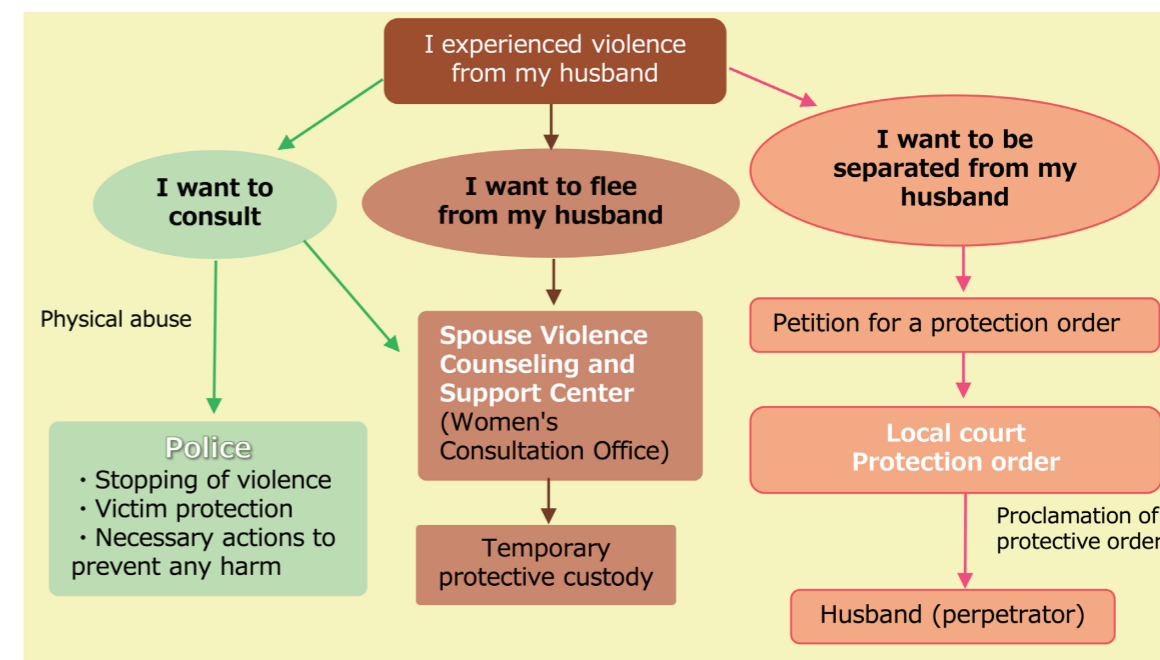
I experienced violence from my husband

I want to consult

I want to flee from my husband

I want to be separated from my husband

Physical abuse

Spouse Violence Counseling and Support Center (Women's Consultation Office)

Petition for a protection order

Police
・Stopping of violence
・Victim protection
・Necessary actions to prevent any harm

Local court Protection order

Proclamation of protective order

Temporary protective custody

Husband (perpetrator)